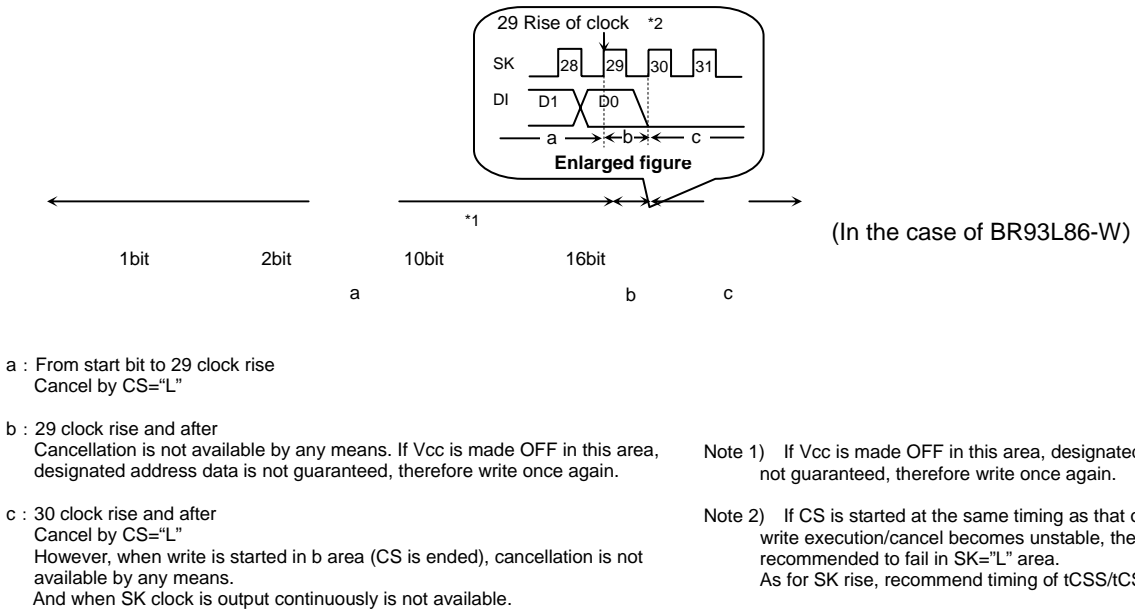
29 Rise of clock *2

SK 28 29 30 31

DI D1 D0

a b c

Enlarged figure

*1

1bit 2bit 10bit 16bit

a b c

(In the case of BR93L86-W)

a : From start bit to 29 clock rise
Cancel by CS="L"

b : 29 clock rise and after
Cancellation is not available by any means. If Vcc is made OFF in this area, designated address data is not guaranteed, therefore write once again.

c : 30 clock rise and after
Cancel by CS="L"
However, when write is started in b area (CS is ended), cancellation is not available by any means.
And when SK clock is output continuously is not available.

Note 1) If Vcc is made OFF in this area, designated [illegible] not guaranteed, therefore write once again.

Note 2) If CS is started at the same timing as that o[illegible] write execution/cancel becomes unstable, the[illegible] recommended to fail in SK="L" area.
As for SK rise, recommend timing of tCSS/tC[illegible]